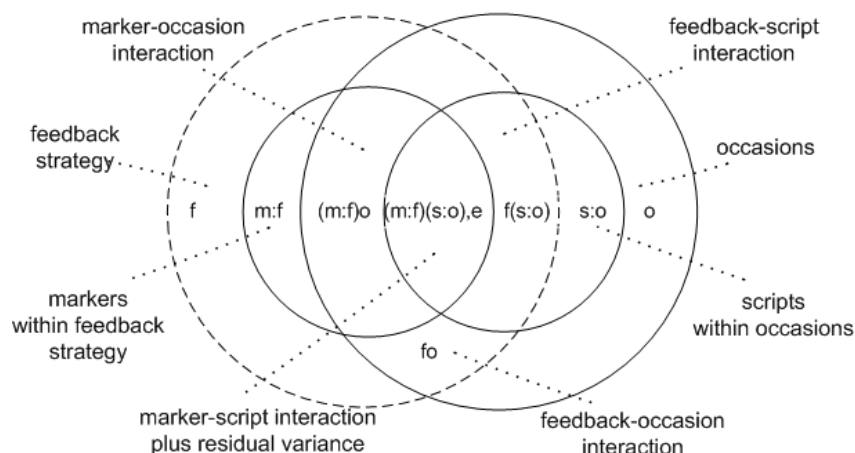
marker-occasion interaction

feedback-script interaction

feedback strategy

occasions

f

m:f

(m:f)o

(m:f)(s:o),e

f(s:o)

s:o

o

markers within feedback strategy

scripts within occasions

fo

marker-script interaction plus residual variance

feedback-occasion interaction